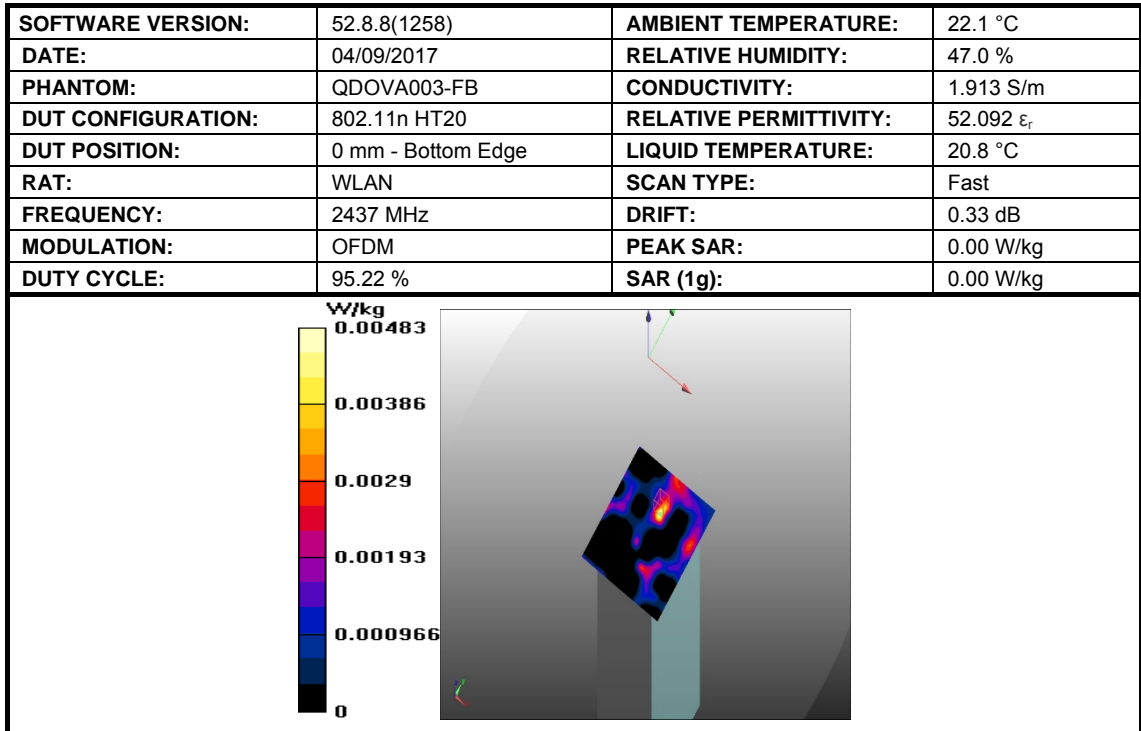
| SOFTWARE VERSION: | 52.8.8(1258) | AMBIENT TEMPERATURE: | 22.1 °C |
|---|---|---|---|
| DATE: | 04/09/2017 | RELATIVE HUMIDITY: | 47.0 % |
| PHANTOM: | QDOVA003-FB | CONDUCTIVITY: | 1.913 S/m |
| DUT CONFIGURATION: | 802.11n HT20 | RELATIVE PERMITTIVITY: | 52.092 $\varepsilon_r$ |
| DUT POSITION: | 0 mm - Bottom Edge | LIQUID TEMPERATURE: | 20.8 °C |
| RAT: | WLAN | SCAN TYPE: | Fast |
| FREQUENCY: | 2437 MHz | DRIFT: | 0.33 dB |
| MODULATION: | OFDM | PEAK SAR: | 0.00 W/kg |
| DUTY CYCLE: | 95.22 % | SAR (1g): | 0.00 W/kg |

W/kg
0.00483
0.00386
0.0029
0.00193
0.000966
0